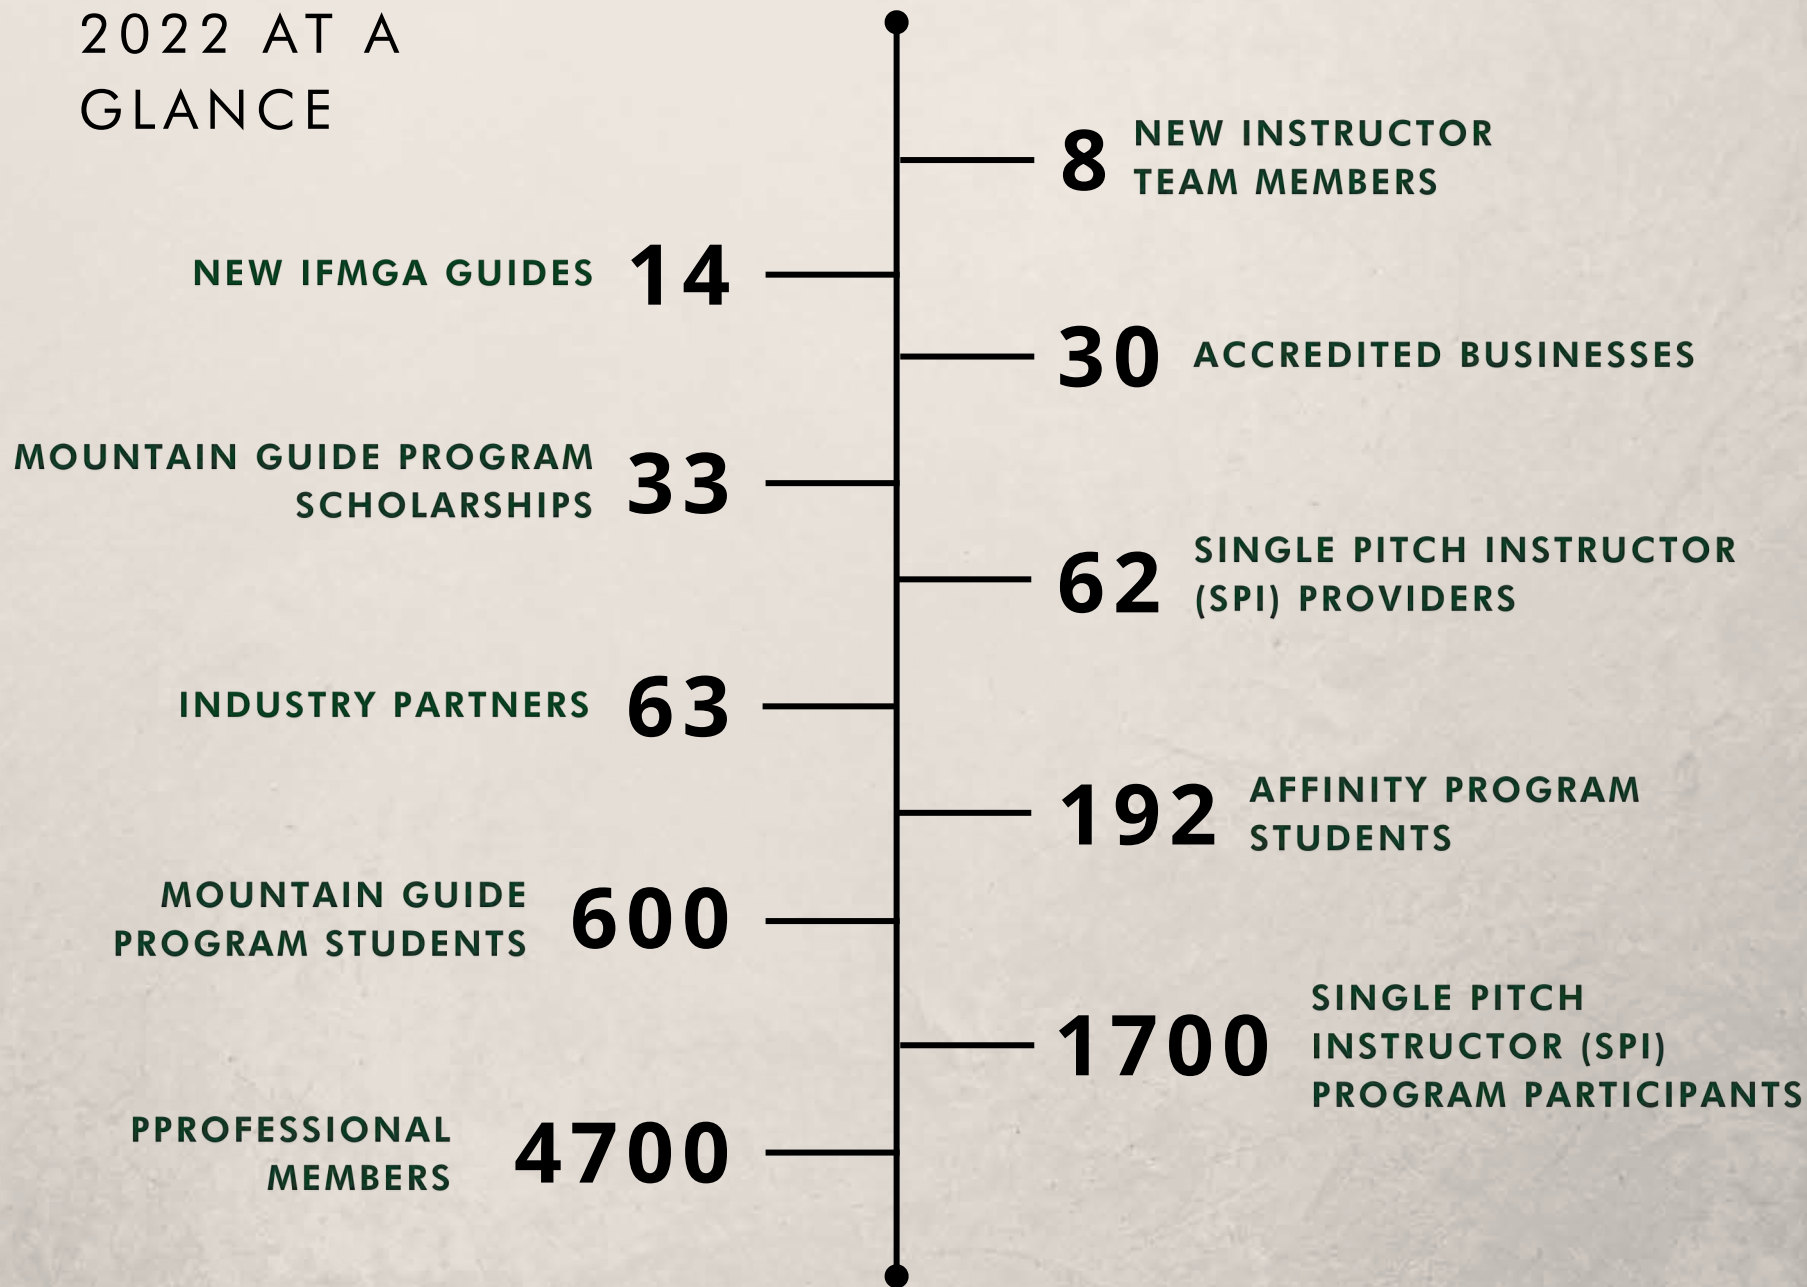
2022 AT A GLANCE

8 NEW INSTRUCTOR TEAM MEMBERS

NEW IFMGA GUIDES 14

30 ACCREDITED BUSINESSES

MOUNTAIN GUIDE PROGRAM SCHOLARSHIPS 33

62 SINGLE PITCH INSTRUCTOR (SPI) PROVIDERS

INDUSTRY PARTNERS 63

192 AFFINITY PROGRAM STUDENTS

MOUNTAIN GUIDE PROGRAM STUDENTS 600

1700 SINGLE PITCH INSTRUCTOR (SPI) PROGRAM PARTICIPANTS

PPROFESSIONAL MEMBERS 4700